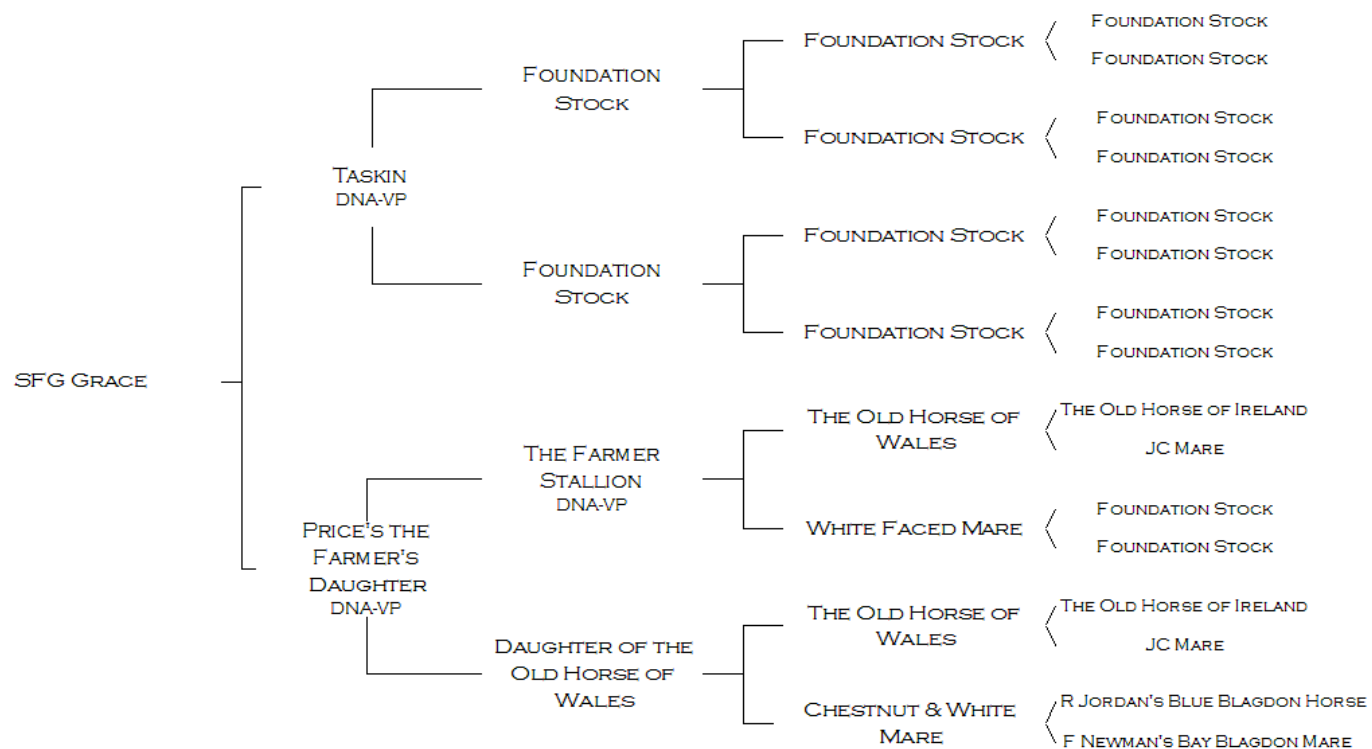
SFG Grace

Taskin
DNA-VP

Foundation Stock

Foundation Stock
Foundation Stock
Foundation Stock

Foundation Stock
Foundation Stock
Foundation Stock

Foundation Stock

Foundation Stock
Foundation Stock
Foundation Stock

Foundation Stock
Foundation Stock
Foundation Stock

Price's the Farmer's Daughter
DNA-VP

The Farmer Stallion
DNA-VP

The Old Horse of Wales
The Old Horse of Ireland
JC Mare

White Faced Mare
Foundation Stock
Foundation Stock

Daughter of the Old Horse of Wales

The Old Horse of Wales
The Old Horse of Ireland
JC Mare

Chestnut & White Mare
R Jordan's Blue Blagdon Horse
F Newman's Bay Blagdon Mare